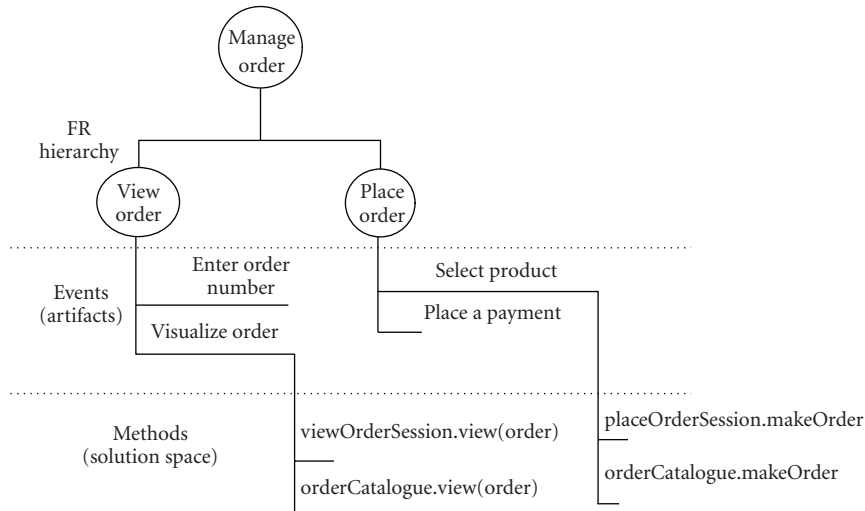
Manage order

FR hierarchy

View order

Place order

Events (artifacts)

Enter order number

Visualize order

Select product

Place a payment

Methods (solution space)

viewOrderSession.view(order)

orderCatalogue.view(order)

placeOrderSession.makeOrder

orderCatalogue.makeOrder